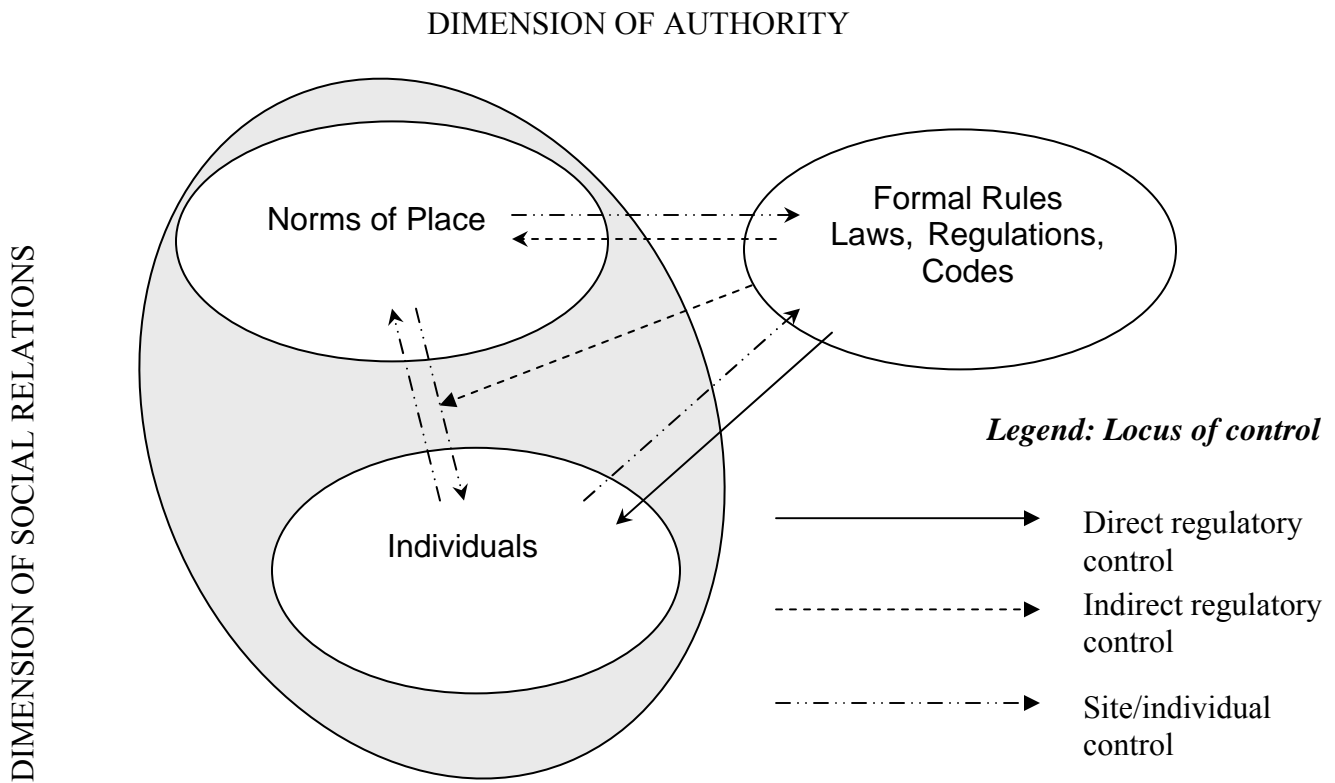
DIMENSION OF AUTHORITY

DIMENSION OF SOCIAL RELATIONS

Norms of Place

Formal Rules
Laws, Regulations, Codes

Individuals

Legend: Locus of control

Direct regulatory control

Indirect regulatory control

Site/individual control